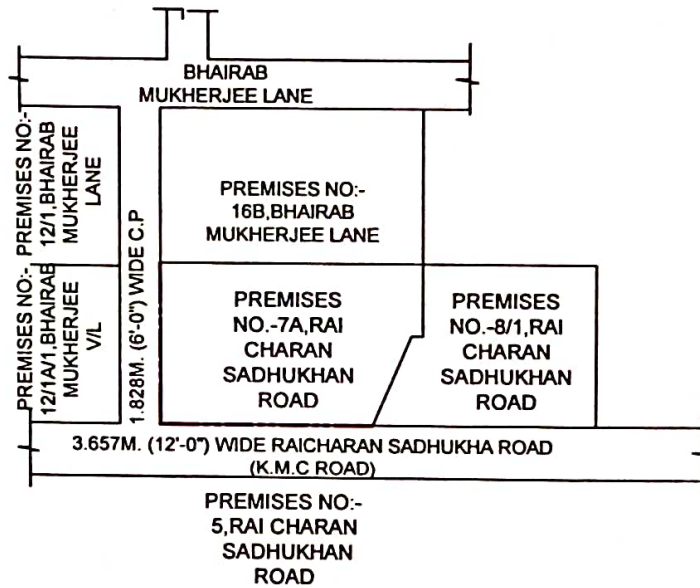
BHAIRAB MUKHERJEE LANE

PREMISES NO:- 12/1,BHAIRAB MUKHERJEE LANE

PREMISES NO:- 12/1A/1,BHAIRAB MUKHERJEE V/L

1.828M. (6'-0") WIDE C.P

PREMISES NO:- 16B,BHAIRAB MUKHERJEE LANE

PREMISES NO.-7A,RAI CHARAN SADHUKHAN ROAD

PREMISES NO.-8/1,RAI CHARAN SADHUKHAN ROAD

3.657M. (12'-0") WIDE RAICHARAN SADHUKHA ROAD (K.M.C ROAD)

PREMISES NO:- 5,RAI CHARAN SADHUKHAN ROAD